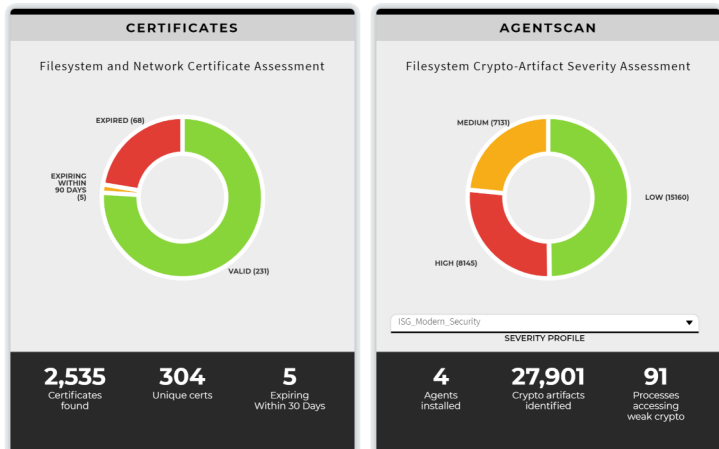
CERTIFICATES

Filesystem and Network Certificate Assessment

EXPIRED (68)

EXPIRING WITHIN 90 DAYS (5)

VALID (231)

2,535
Certificates found

304
Unique certs

5
Expiring Within 30 Days

AGENTSCAN

Filesystem Crypto-Artifact Severity Assessment

MEDIUM (7131)

LOW (15160)

HIGH (8145)

ISG_Modern_Security

SEVERITY PROFILE

4
Agents installed

27,901
Crypto artifacts identified

91
Processes accessing weak crypto